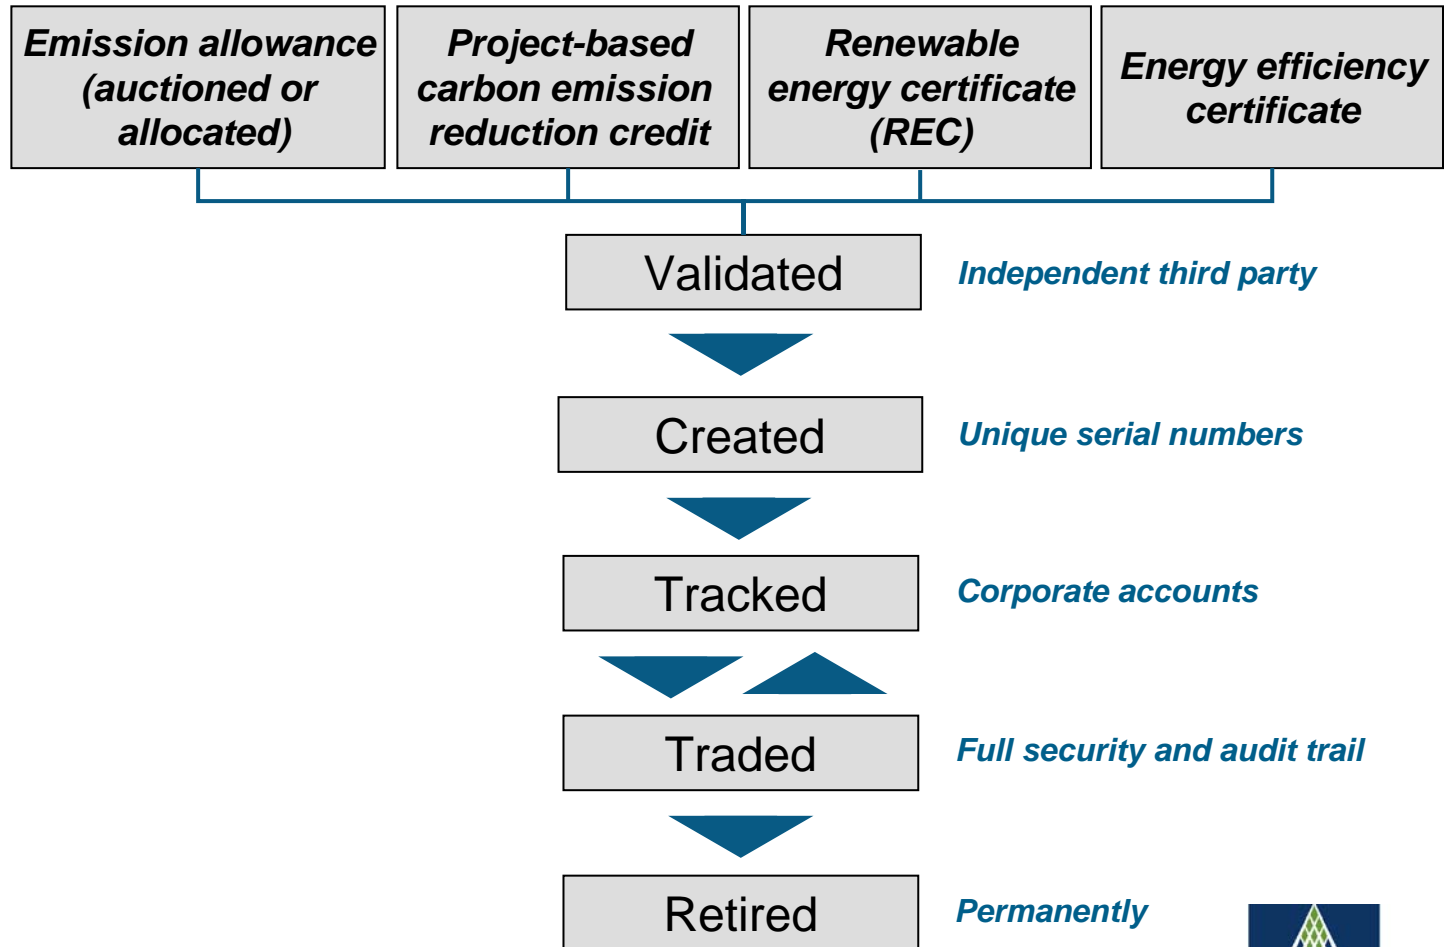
Emission allowance (auctioned or allocated)

Project-based carbon emission reduction credit

Renewable energy certificate (REC)

Energy efficiency certificate

Validated

Independent third party

Created

Unique serial numbers

Tracked

Corporate accounts

Traded

Full security and audit trail

Retired

Permanently